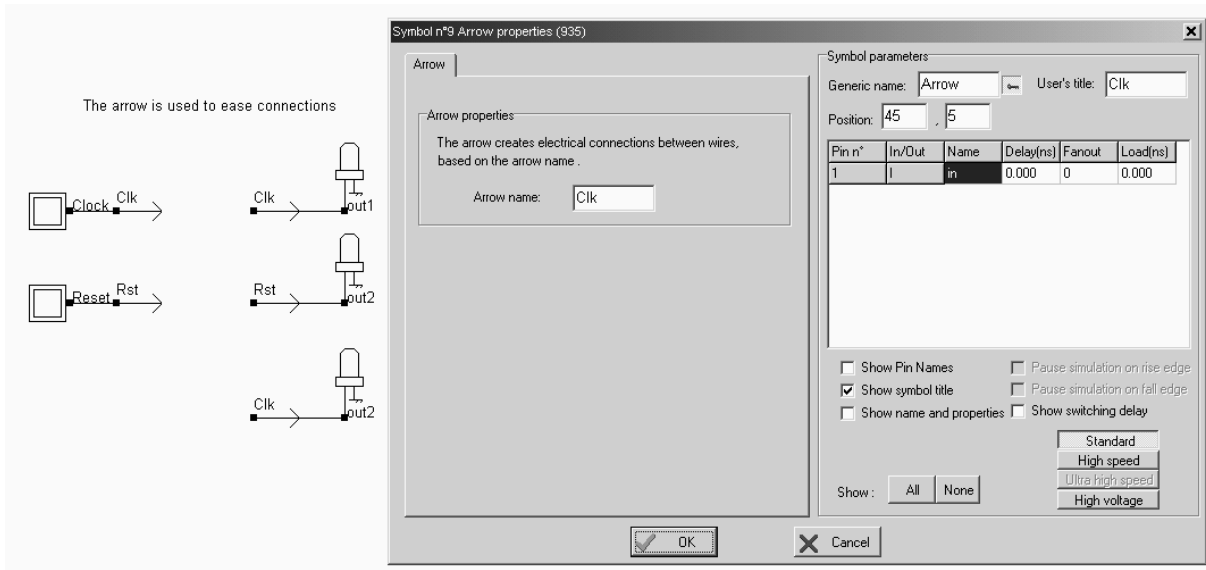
The arrow is used to ease connections

Clock Clk

Reset Rst

Clk out1

Rst out2

Clk out2

Symbol n°9 Arrow properties (935)

Arrow

Arrow properties

The arrow creates electrical connections between wires, based on the arrow name .

Arrow name: Clk

Symbol parameters

Generic name: Arrow User's title: Clk

Position: 45 , 5

| Pin n° | In/Out | Name | Delay(ns) | Fanout | Load(ns) |
|---|---|---|---|---|---|
| 1 | I | in | 0.000 | 0 | 0.000 |

Show Pin Names
Show symbol title
Show name and properties
Pause simulation on rise edge
Pause simulation on fall edge
Show switching delay

Standard
High speed
Ultra high speed
High voltage

Show : All None

OK Cancel